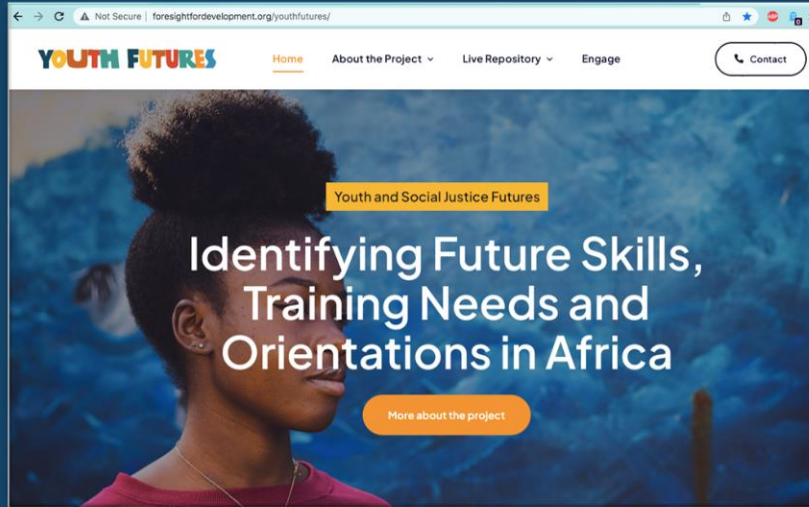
Not Secure | foresightfordevelopment.org/youthfutures/

YOUTH FUTURES

Home
About the Project
Live Repository
Engage
Contact

Youth and Social Justice Futures

Identifying Future Skills, Training Needs and Orientations in Africa

More about the project